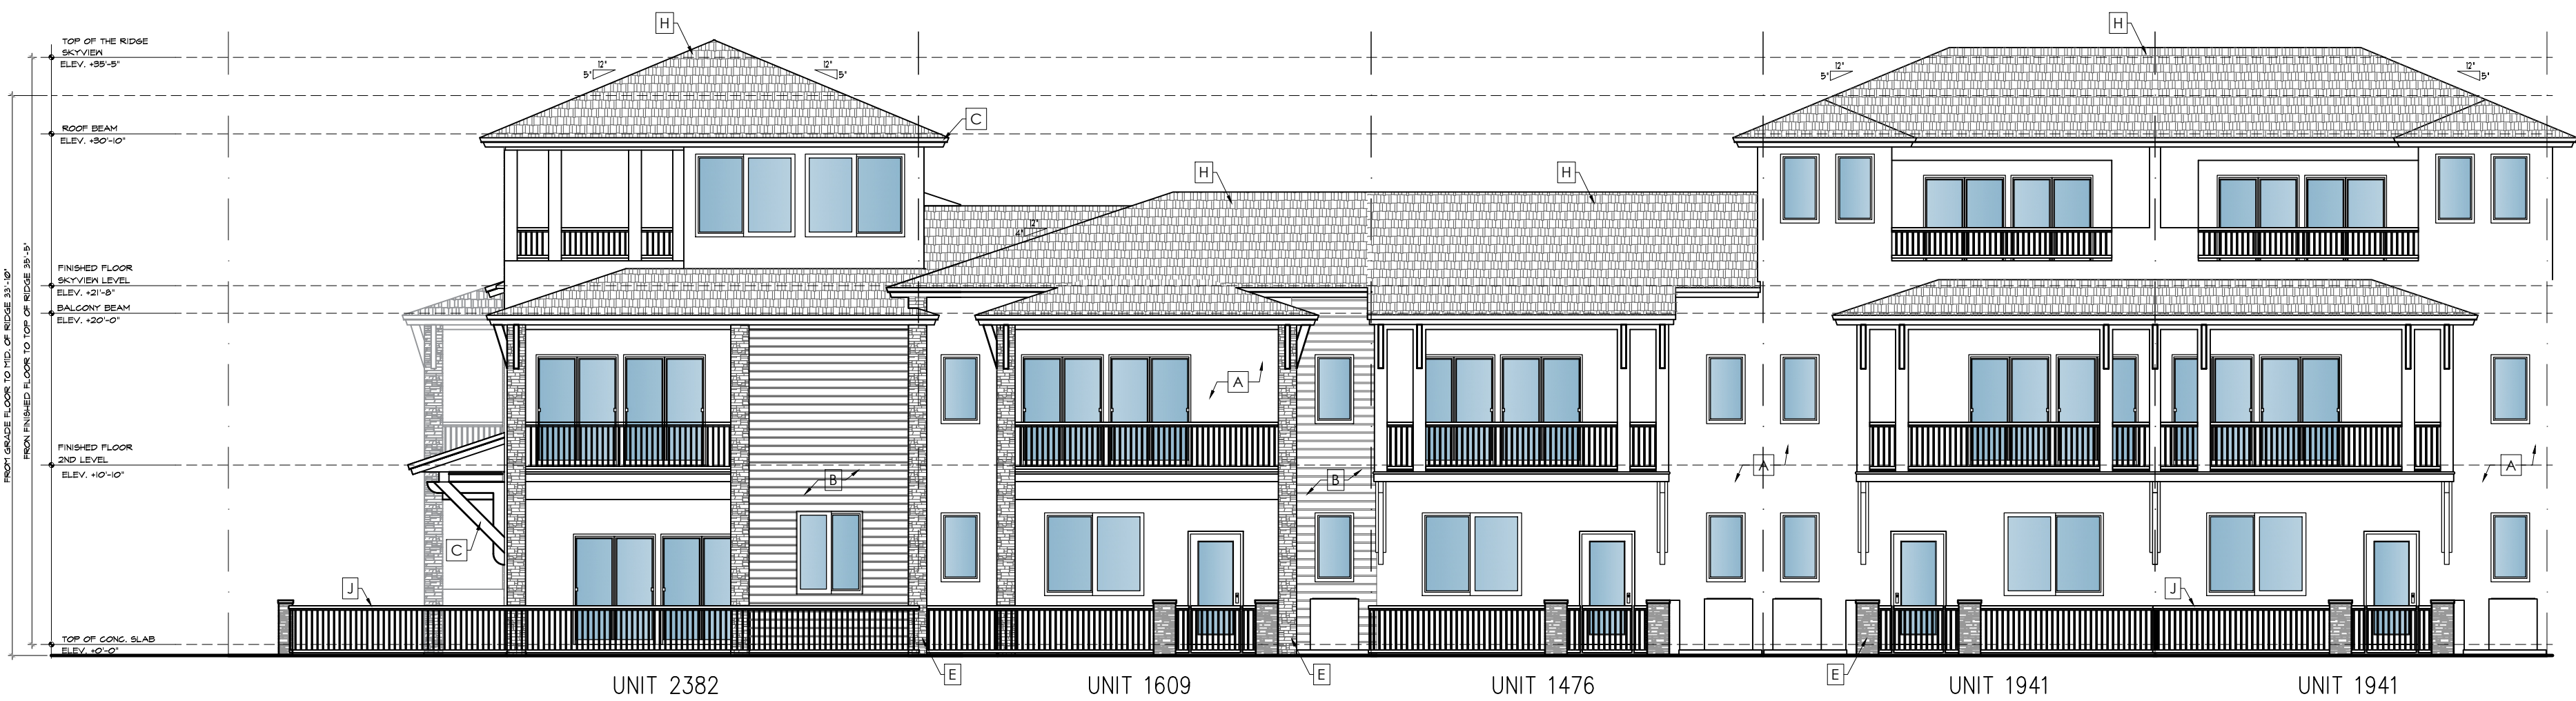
TOP OF THE RIDGE
SKYVIEW
ELEV. +35'-5"

ROOF BEAM
ELEV. +30'-10"

FINISHED FLOOR
SKYVIEW LEVEL
ELEV. +21'-8"

BALCONY BEAM
ELEV. +20'-0"

FINISHED FLOOR
2ND LEVEL
ELEV. +10'-10"

TOP OF CONC. SLAB
ELEV. +0'-0"

FROM GRADE FLOOR TO MID. OF RIDGE 33'-10"
FROM FINISHED FLOOR TO TOP OF RIDGE 35'-5"

H
12"
5"
12"
5"
C
H
H
12"
4"
H
12"
5"
12"
5"
A
B
B
A
A
C
J
J
E
E
E

UNIT 2382
UNIT 1609
UNIT 1476
UNIT 1941
UNIT 1941